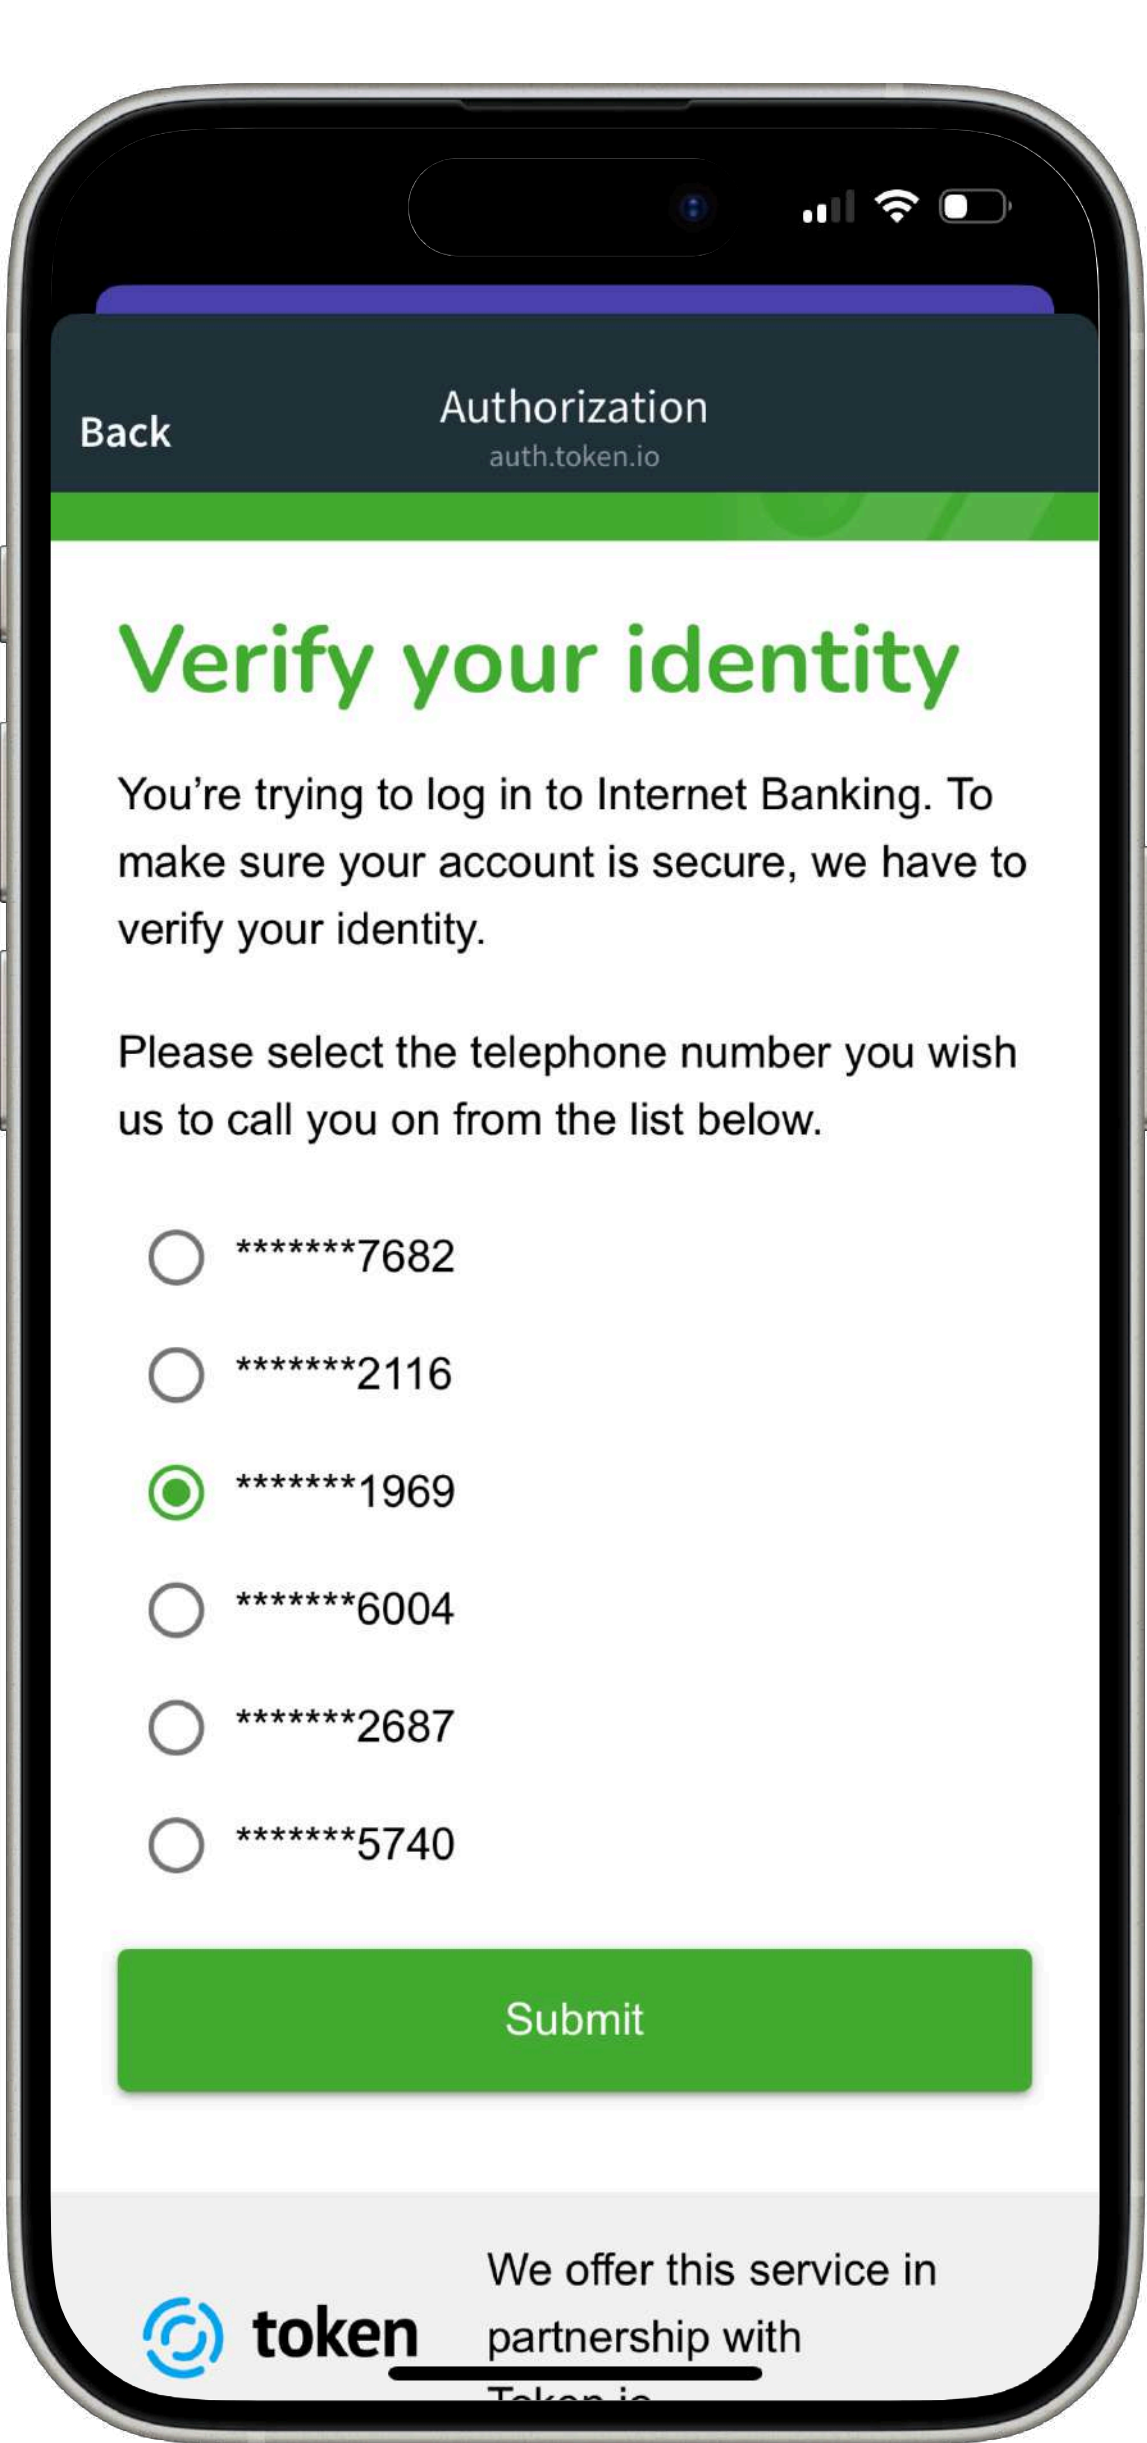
Back

Authorization
auth.token.io

Verify your identity

You’re trying to log in to Internet Banking. To make sure your account is secure, we have to verify your identity.

Please select the telephone number you wish us to call you on from the list below.

*******7682

*******2116

*******1969

*******6004

*******2687

*******5740

Submit

token

We offer this service in partnership with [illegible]